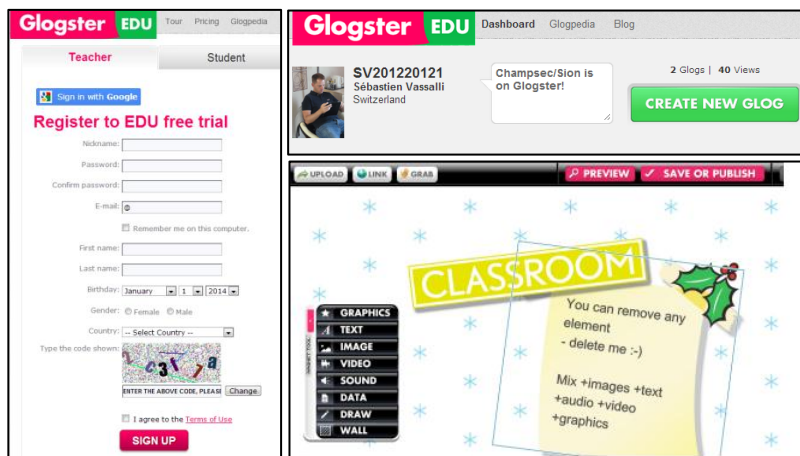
Glogster EDU Tour Pricing Glogpedia

Teacher Student

Sign in with Google

Register to EDU free trial

Nickname:

Password:

Confirm password:

E-mail: @

Remember me on this computer.

First name:

Last name:

Birthday: January 1 2014

Gender: Female Male

Country: -- Select Country --

Type the code shown:

ENTER THE ABOVE CODE, PLEASE Change

I agree to the Terms of Use

SIGN UP

Glogster EDU Dashboard Glogpedia Blog

SV201220121
Sébastien Vassalli
Switzerland

Champsec/Sion is on Glogster!

2 Glogs | 40 Views

CREATE NEW GLOG

UPLOAD LINK GRAB

PREVIEW SAVE OR PUBLISH

CLASSROOM

You can remove any element
- delete me :-)

Mix +images +text +audio +video +graphics

GRAPHICS
TEXT
IMAGE
VIDEO
SOUND
DATA
DRAW
WALL